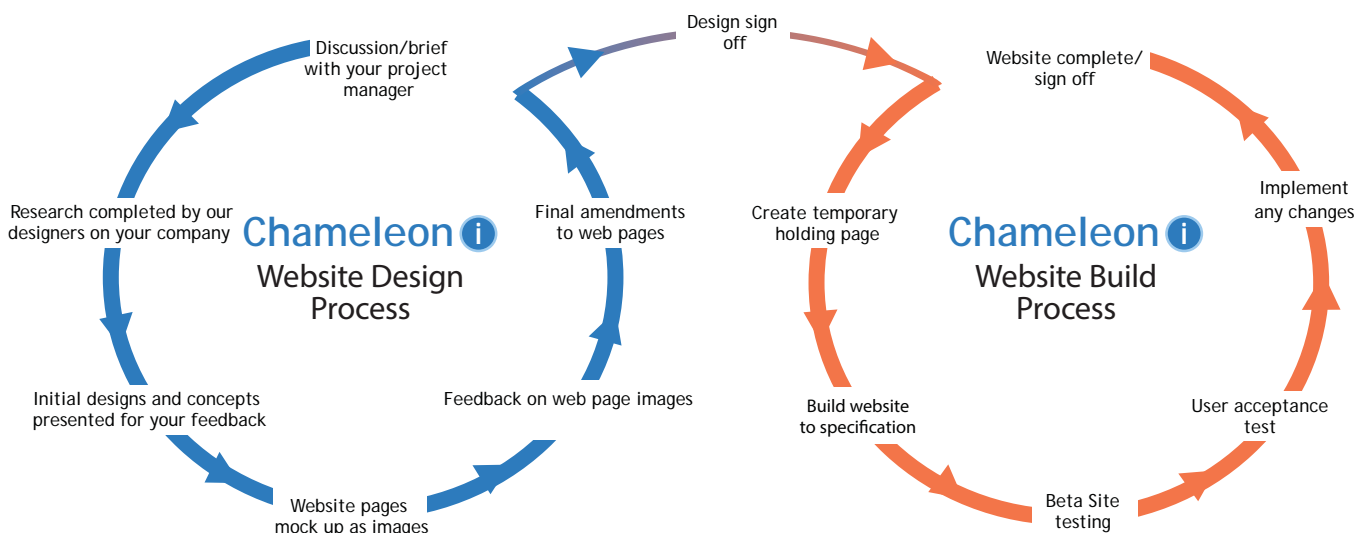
Design sign off

Discussion/brief with your project manager

Research completed by our designers on your company

Chameleon i

Website Design Process

Initial designs and concepts presented for your feedback

Website pages mock up as images

Feedback on web page images

Final amendments to web pages

Website complete/ sign off

Create temporary holding page

Chameleon i

Website Build Process

Implement any changes

Build website to specification

User acceptance test

Beta Site testing